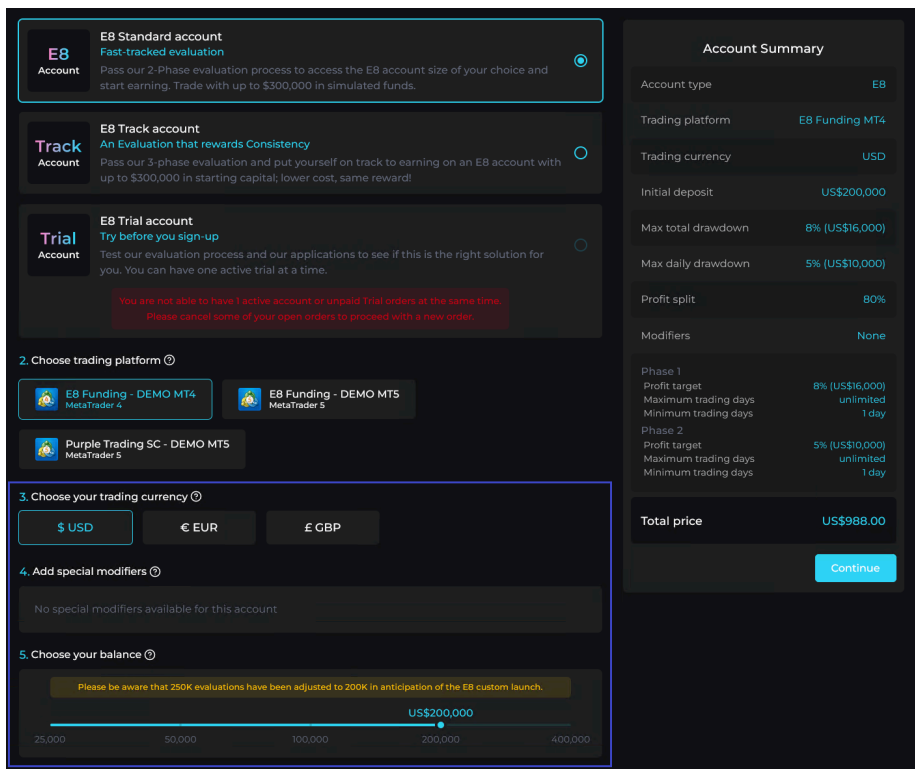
E8 Account
E8 Standard account
Fast-tracked evaluation
Pass our 2-Phase evaluation process to access the E8 account size of your choice and start earning. Trade with up to $300,000 in simulated funds.

Track Account
E8 Track account
An Evaluation that rewards Consistency
Pass our 3-phase evaluation and put yourself on track to earning on an E8 account with up to $300,000 in starting capital; lower cost, same reward!

Trial Account
E8 Trial account
Try before you sign-up
Test our evaluation process and our applications to see if this is the right solution for you. You can have one active trial at a time.

You are not able to have 1 active account or unpaid Trial orders at the same time. Please cancel some of your open orders to proceed with a new order.

2. Choose trading platform

E8 Funding - DEMO MT4
MetaTrader 4

E8 Funding - DEMO MT5
MetaTrader 5

Purple Trading SC - DEMO MT5
MetaTrader 5

3. Choose your trading currency

$ USD
€ EUR
£ GBP

4. Add special modifiers

No special modifiers available for this account

5. Choose your balance

Please be aware that 250K evaluations have been adjusted to 200K in anticipation of the E8 custom launch.

US$200,000

25,000
50,000
100,000
200,000
400,000

Account Summary

| | |
|---|---|
| Account type | E8 |
| Trading platform | E8 Funding MT4 |
| Trading currency | USD |
| Initial deposit | US$200,000 |
| Max total drawdown | 8% (US$16,000) |
| Max daily drawdown | 5% (US$10,000) |
| Profit split | 80% |
| Modifiers | None |

Phase 1
| | |
|---|---|
| Profit target | 8% (US$16,000) |
| Maximum trading days | unlimited |
| Minimum trading days | 1 day |

Phase 2
| | |
|---|---|
| Profit target | 5% (US$10,000) |
| Maximum trading days | unlimited |
| Minimum trading days | 1 day |

Total price US$988.00

Continue